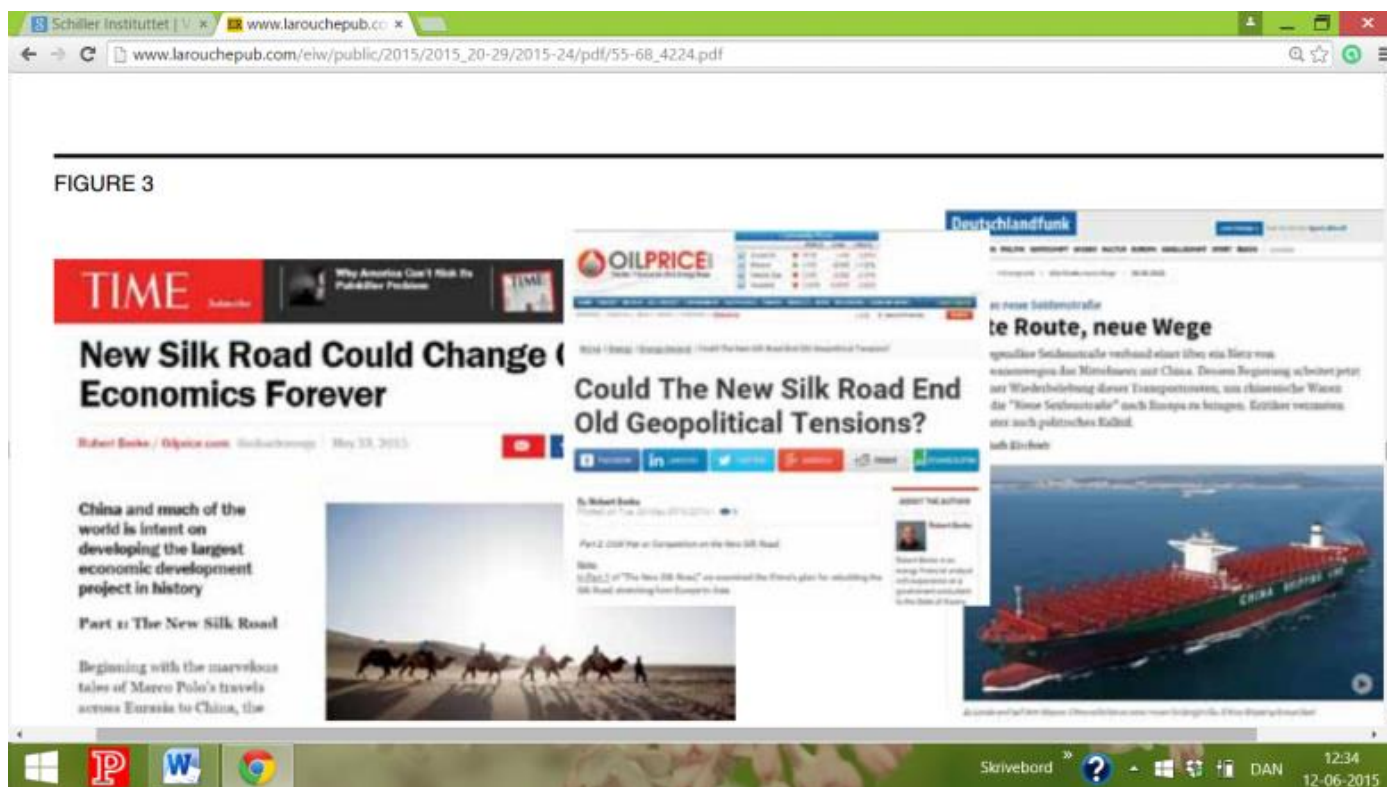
Schiller Instituttet | V ×
www.larouchepub.c ×

www.larouchepub.com/eiw/public/2015/2015_20-29/2015-24/pdf/55-68_4224.pdf

FIGURE 3

TIME

Why America Can't Kick Its Painkiller Problem

New Silk Road Could Change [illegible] Economics Forever

Robert Berke / Oilprice.com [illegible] May 23, 2015

China and much of the world is intent on developing the largest economic development project in history

Part 1: The New Silk Road

Beginning with the marvelous tales of Marco Polo's travels across Eurasia to China, the

OILPRICE

Could The New Silk Road End Old Geopolitical Tensions?

By Robert Berke

Part 2: Cold War or Competition on the New Silk Road

Deutschlandfunk

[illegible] neue Seidenstraße

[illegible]te Route, neue Wege

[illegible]

CHINA SHIPPING LINE

Skrivebord

DAN

12:34
12-06-2015